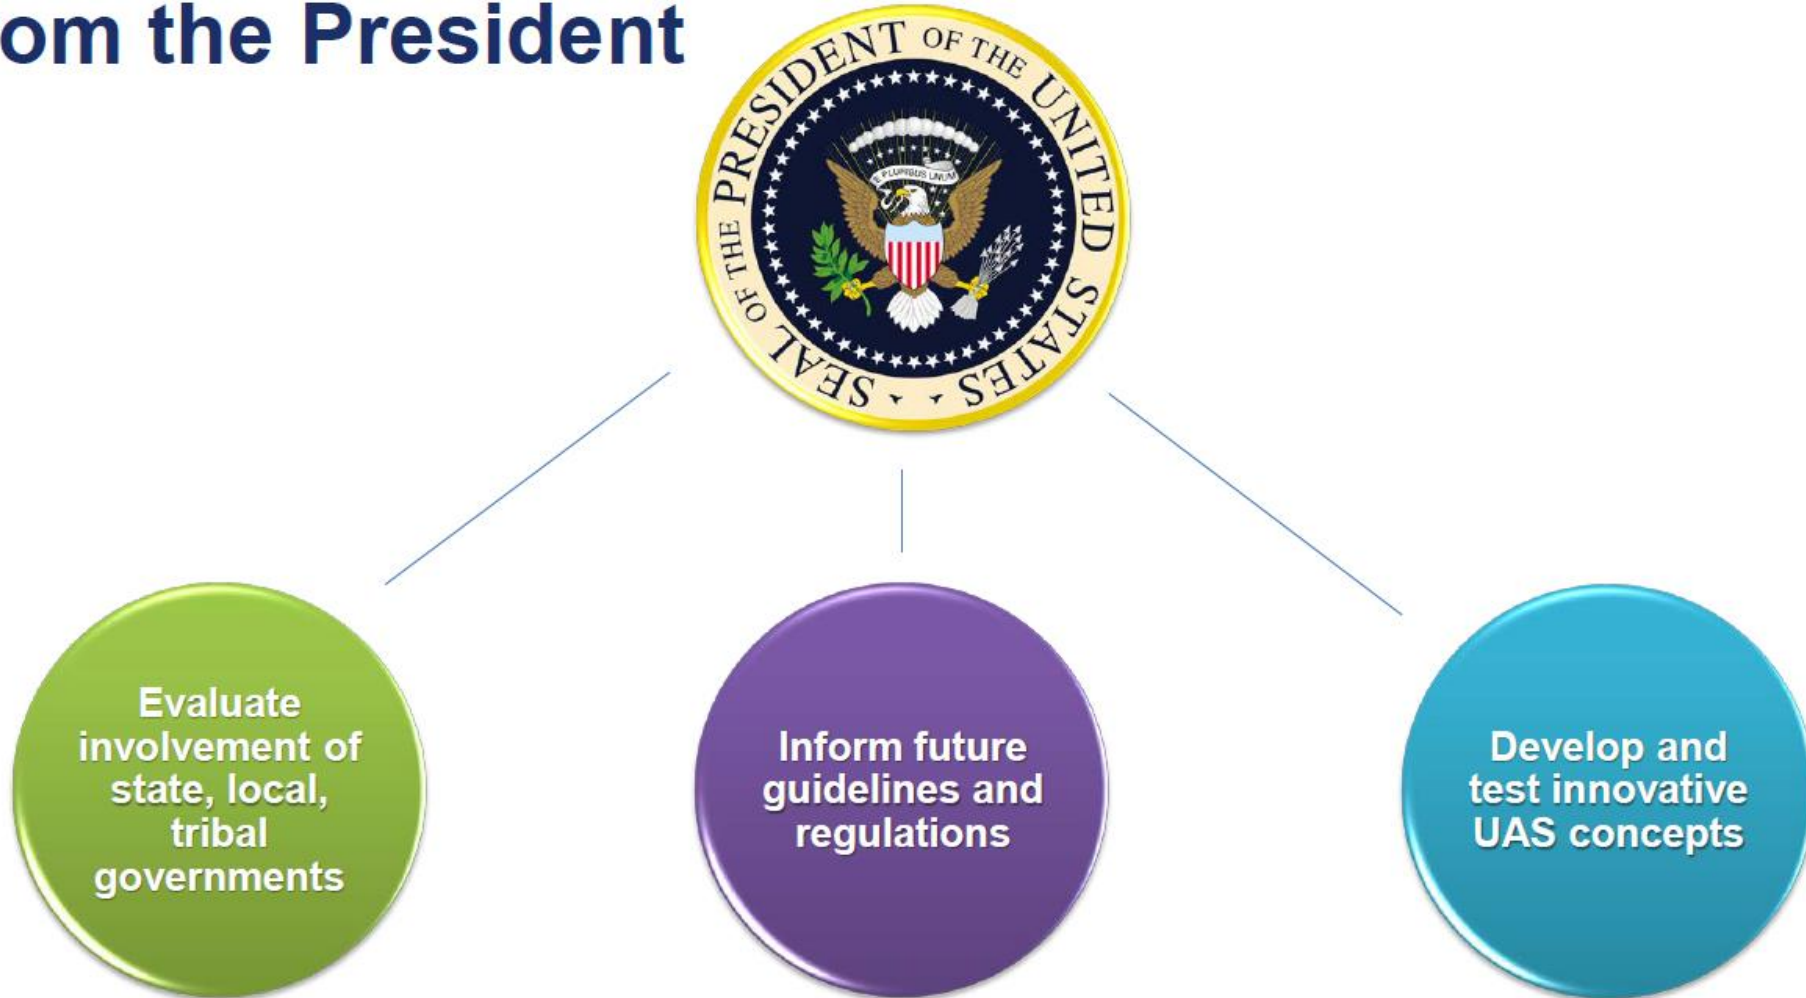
om the President

SEAL OF THE PRESIDENT OF THE UNITED STATES

E PLURIBUS UNUM

Evaluate involvement of state, local, tribal governments

Inform future guidelines and regulations

Develop and test innovative UAS concepts